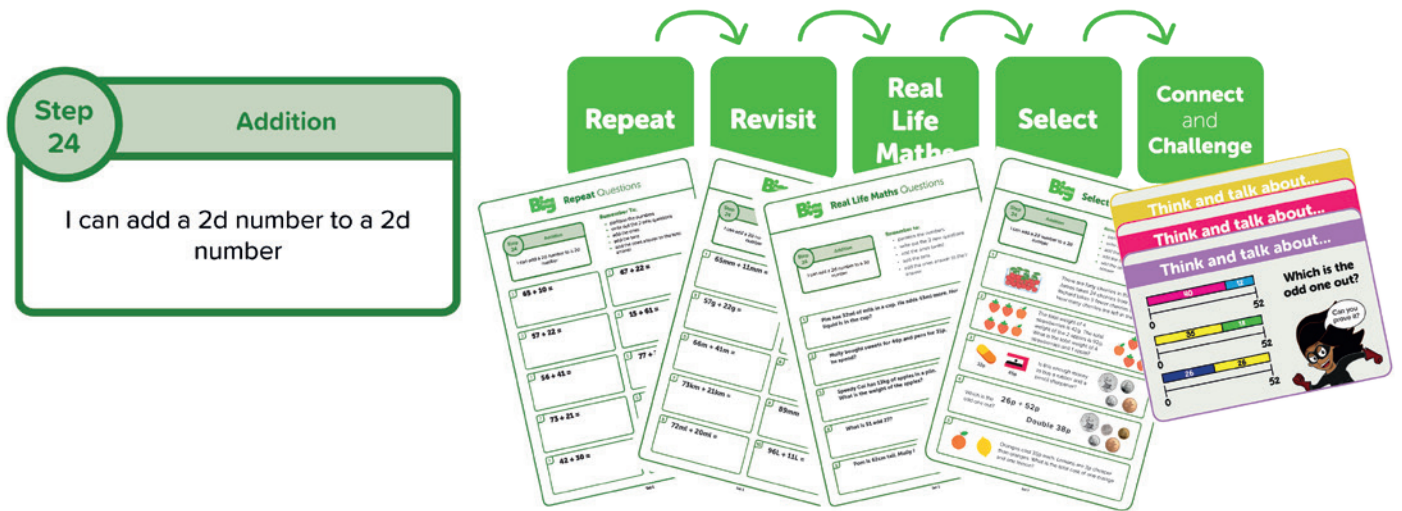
Step 24

Addition

I can add a 2d number to a 2d number

Repeat

Revisit

Real Life Maths

Select

Connect and Challenge

Big Repeat Questions

Step 24 Addition

I can add a 2d number to a 2d number

65 + 10 =

67 + 22 =

57 + 22 =

15 + 61 =

56 + 41 =

77 +

73 + 21 =

42 + 30 =

65mm + 11mm =

57g + 22g =

66m + 41m =

73km + 21km =

89mm

72ml + 20ml =

96L + 11L =

Big Real Life Maths Questions

Addition

I can add a 2d number to a 2d number

Pim has 51ml of milk in a cup. He adds 43ml more. How much liquid is in the cup?

Molly bought sweets for 44p and pens for 31p. How much has she spent?

Speedy Cat has 53kg of apples in a pile. What is the weight of the apples?

What is 51 add 27?

Pam is 63cm tall. Molly is

Big Select

Addition

I can add a 2d number to a 2d number

Which is the odd one out?

26p + 52p

Double 38p

Think and talk about...

Think and talk about...

Think and talk about...

Which is the odd one out?

40

12

52

0

35

18

52

0

26

26

52

0

Can you prove it?